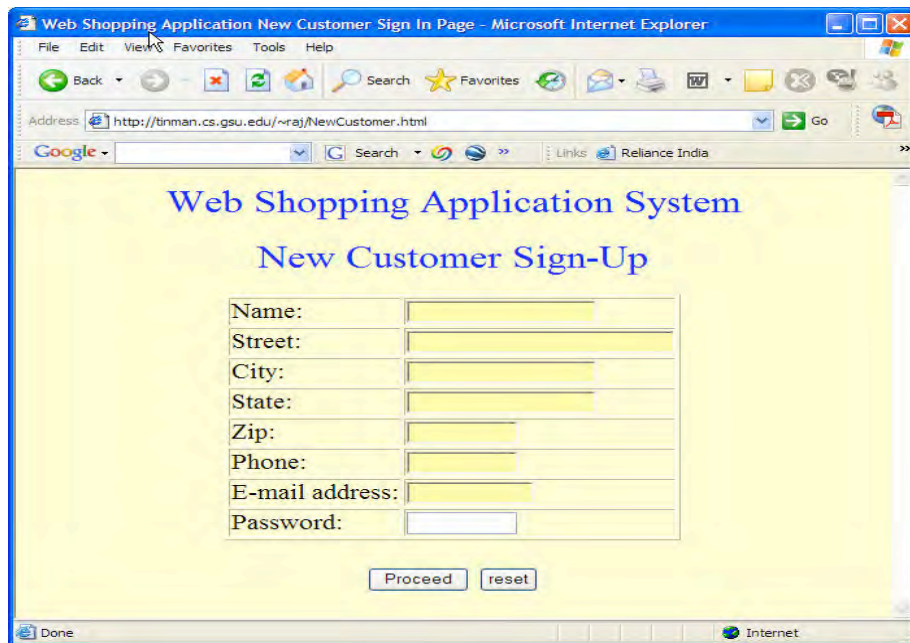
Web Shopping Application New Customer Sign In Page - Microsoft Internet Explorer

File Edit View Favorites Tools Help

Back Search Favorites

Address http://tinman.cs.gsu.edu/~raj/NewCustomer.html Go

Google Search » Links Reliance India

Web Shopping Application System

New Customer Sign-Up

| Name: | |
|---|---|
| Street: | |
| City: | |
| State: | |
| Zip: | |
| Phone: | |
| E-mail address: | |
| Password: | |

Proceed reset

Done Internet